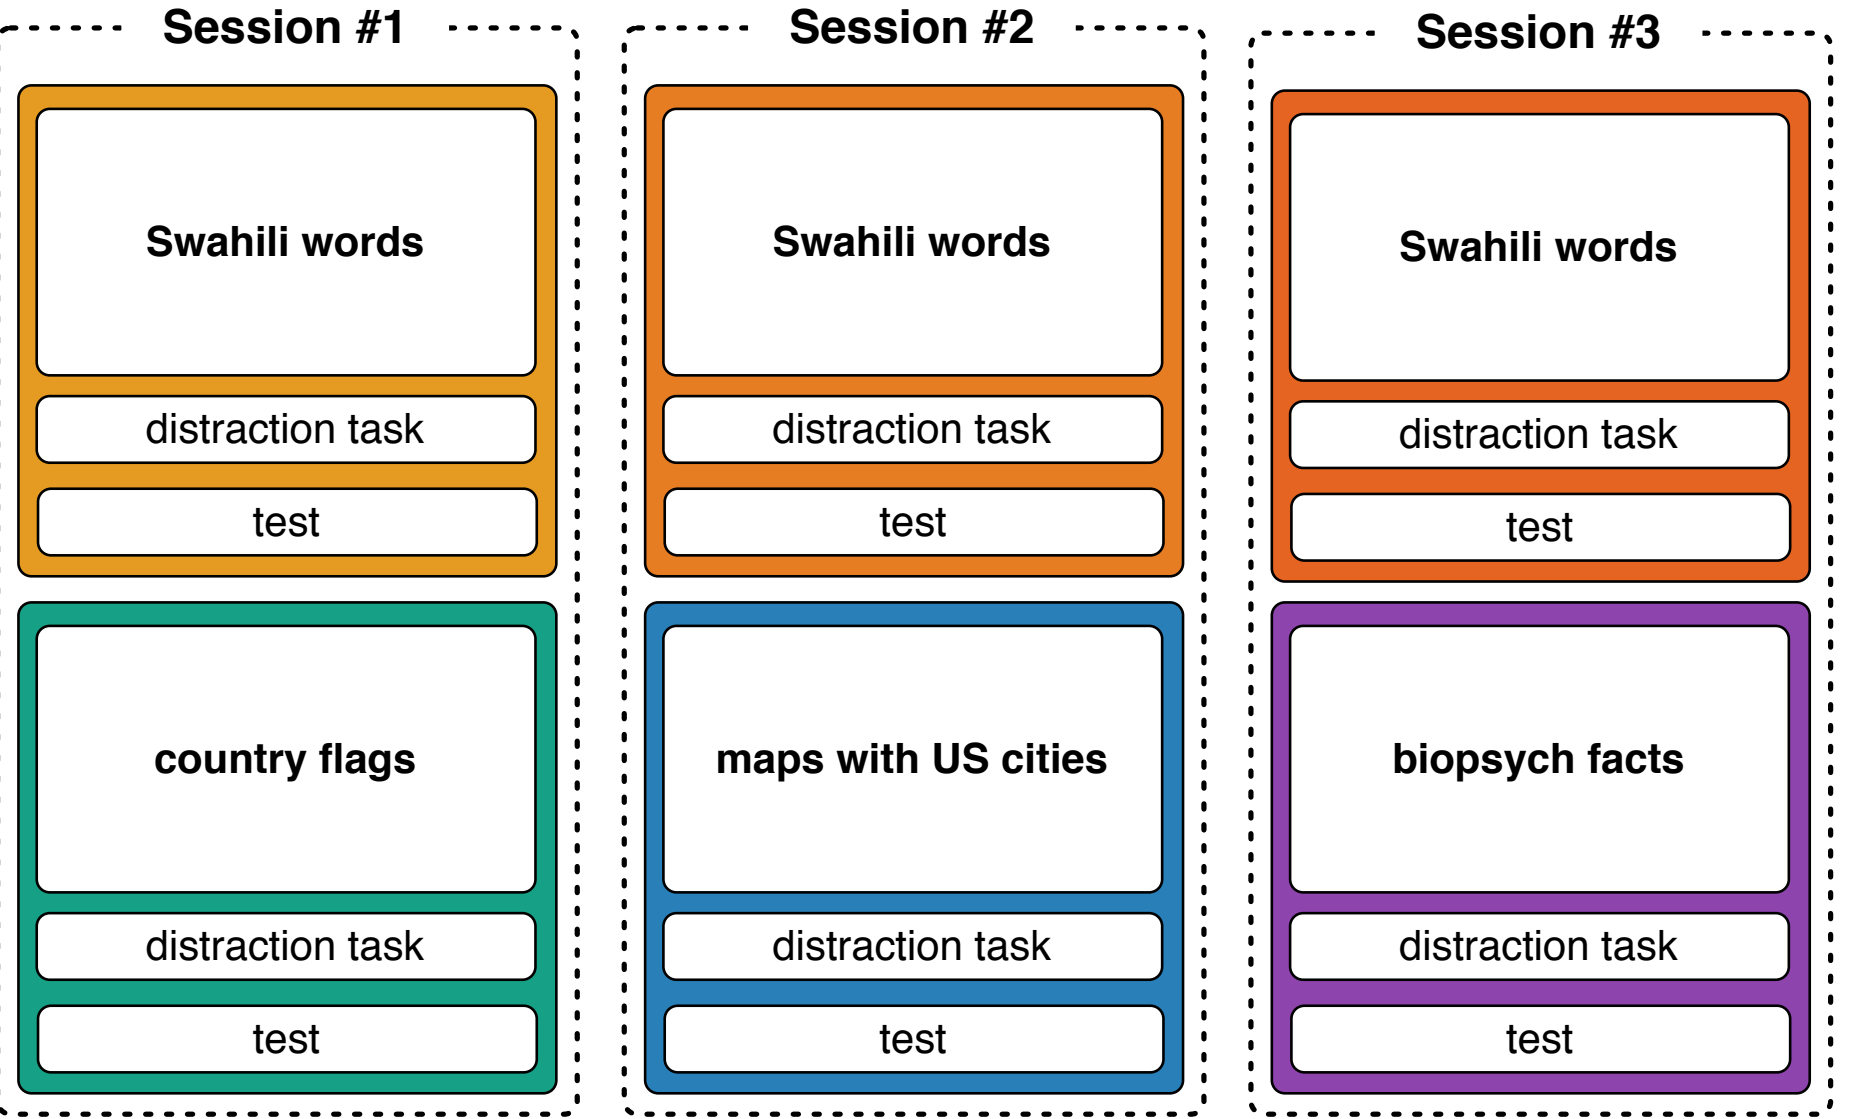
Session #1

Swahili words

distraction task

test

country flags

distraction task

test

Session #2

Swahili words

distraction task

test

maps with US cities

distraction task

test

Session #3

Swahili words

distraction task

test

biopsych facts

distraction task

test